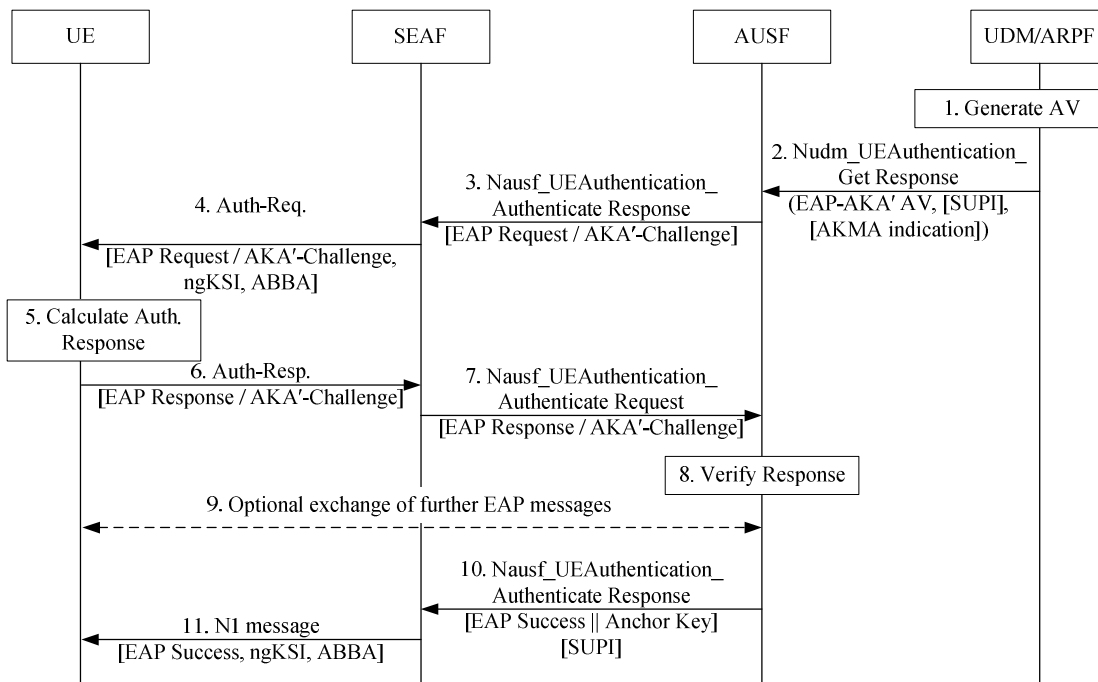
UE

SEAF

AUSF

UDM/ARPF

1. Generate AV

2. Nudm_UEAuthentication_ Get Response (EAP-AKA′ AV, [SUPI], [AKMA indication])

3. Nausf_UEAuthentication_ Authenticate Response [EAP Request / AKA′-Challenge]

4. Auth-Req. [EAP Request / AKA′-Challenge, ngKSI, ABBA]

5. Calculate Auth. Response

6. Auth-Resp. [EAP Response / AKA′-Challenge]

7. Nausf_UEAuthentication_ Authenticate Request [EAP Response / AKA′-Challenge]

8. Verify Response

9. Optional exchange of further EAP messages

10. Nausf_UEAuthentication_ Authenticate Response [EAP Success || Anchor Key] [SUPI]

11. N1 message [EAP Success, ngKSI, ABBA]